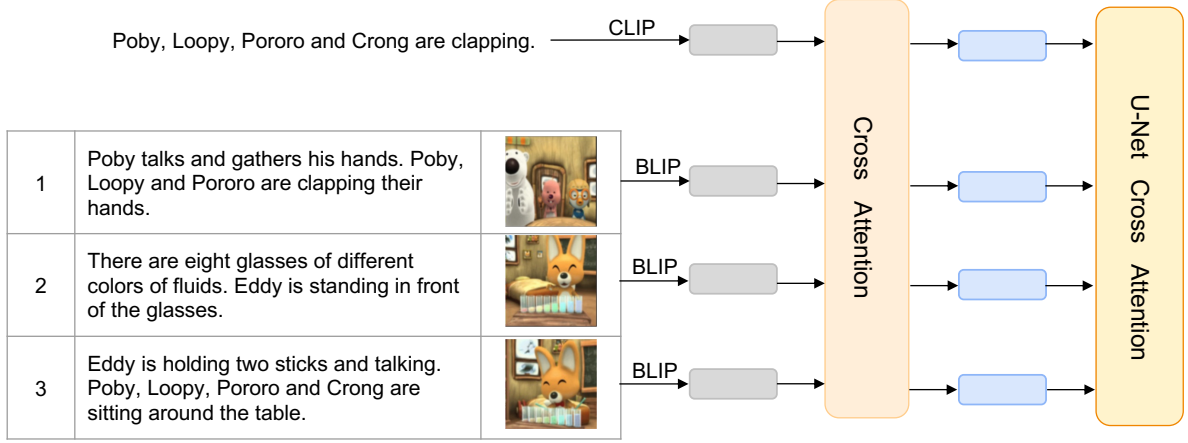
Poby, Loopy, Pororo and Crong are clapping.

CLIP

| 1 | Poby talks and gathers his hands. Poby, Loopy and Pororo are clapping their hands. | |
|---|---|---|
| 2 | There are eight glasses of different colors of fluids. Eddy is standing in front of the glasses. | |
| 3 | Eddy is holding two sticks and talking. Poby, Loopy, Pororo and Crong are sitting around the table. | |

BLIP

BLIP

BLIP

Cross Attention

U-Net Cross Attention